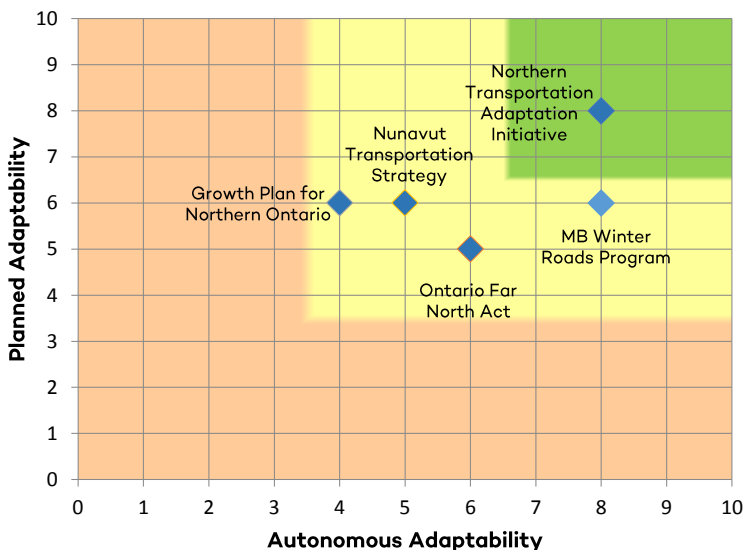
10
9
8
7
6
5
4
3
2
1
0

Planned Adaptability

Northern Transportation Adaptation Initiative

Nunavut Transportation Strategy

Growth Plan for Northern Ontario

MB Winter Roads Program

Ontario Far North Act

0 1 2 3 4 5 6 7 8 9 10

Autonomous Adaptability